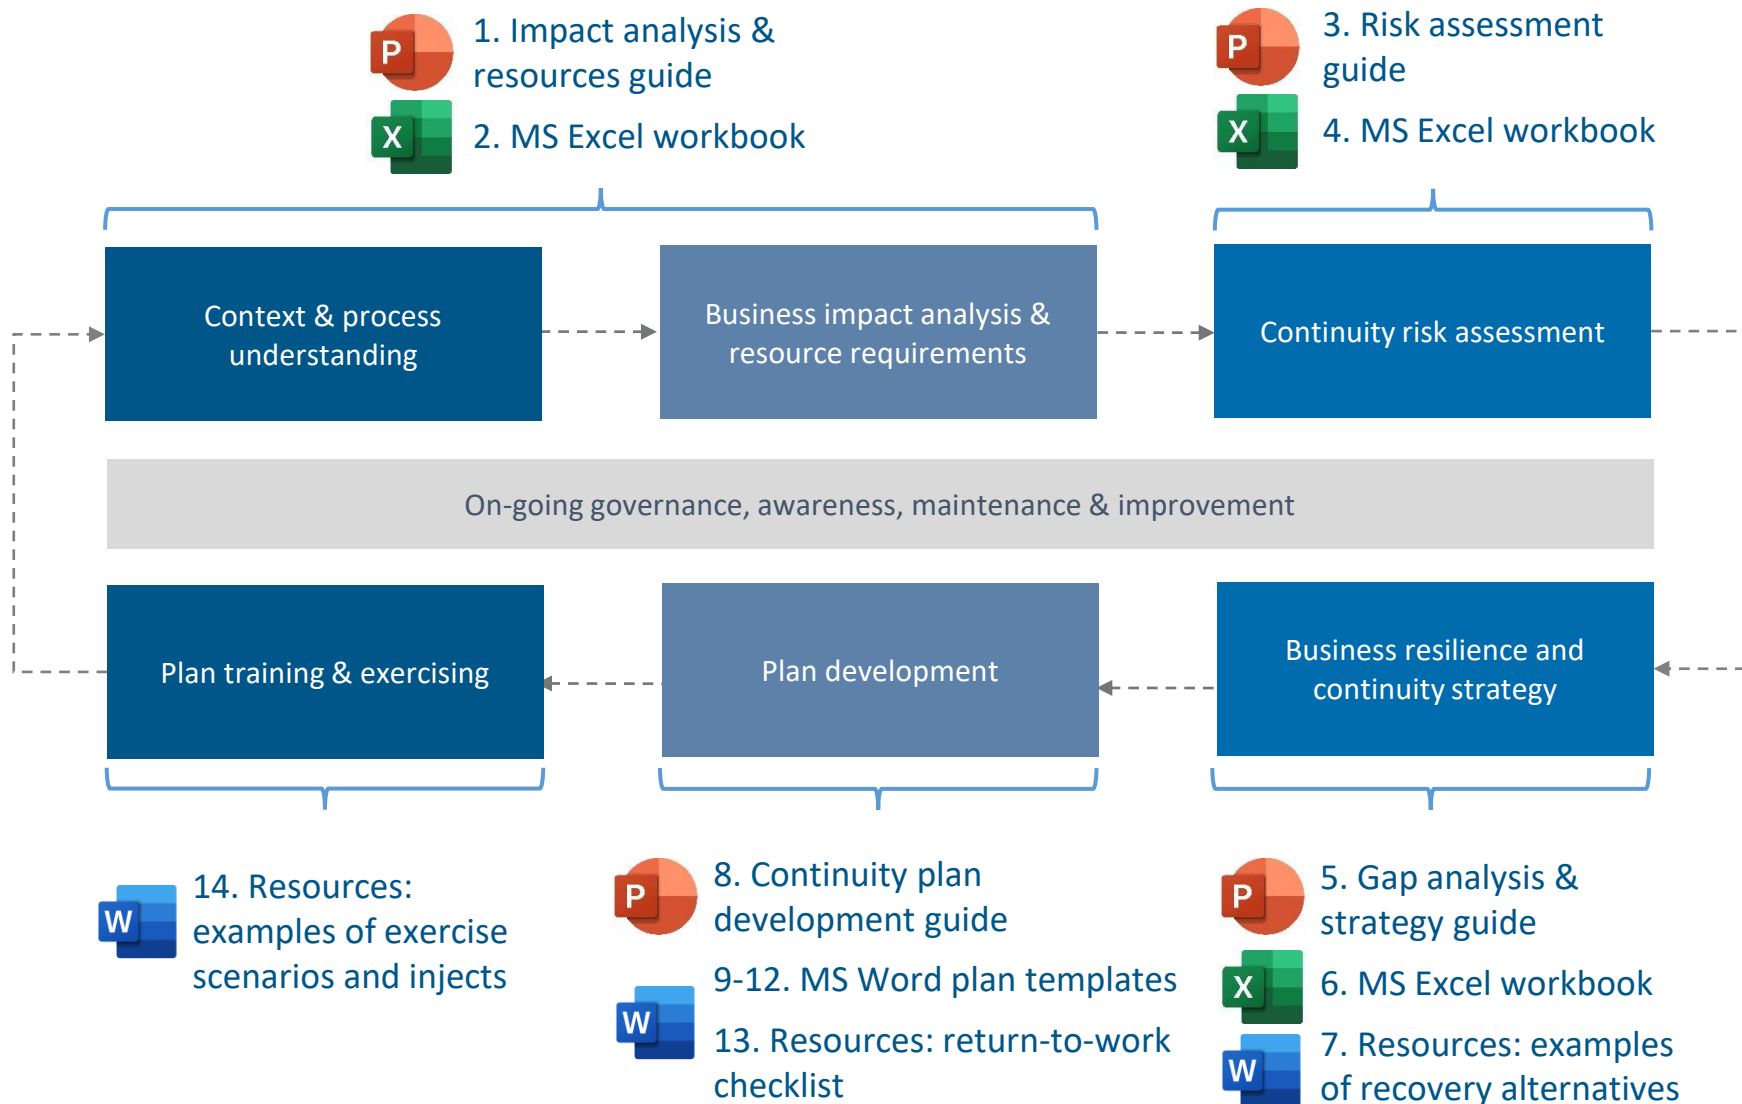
P 1. Impact analysis & resources guide

X 2. MS Excel workbook

P 3. Risk assessment guide

X 4. MS Excel workbook

Context & process understanding

Business impact analysis & resource requirements

Continuity risk assessment

On-going governance, awareness, maintenance & improvement

Plan training & exercising

Plan development

Business resilience and continuity strategy

W 14. Resources: examples of exercise scenarios and injects

P 8. Continuity plan development guide

W 9-12. MS Word plan templates

13. Resources: return-to-work checklist

P 5. Gap analysis & strategy guide

X 6. MS Excel workbook

W 7. Resources: examples of recovery alternatives